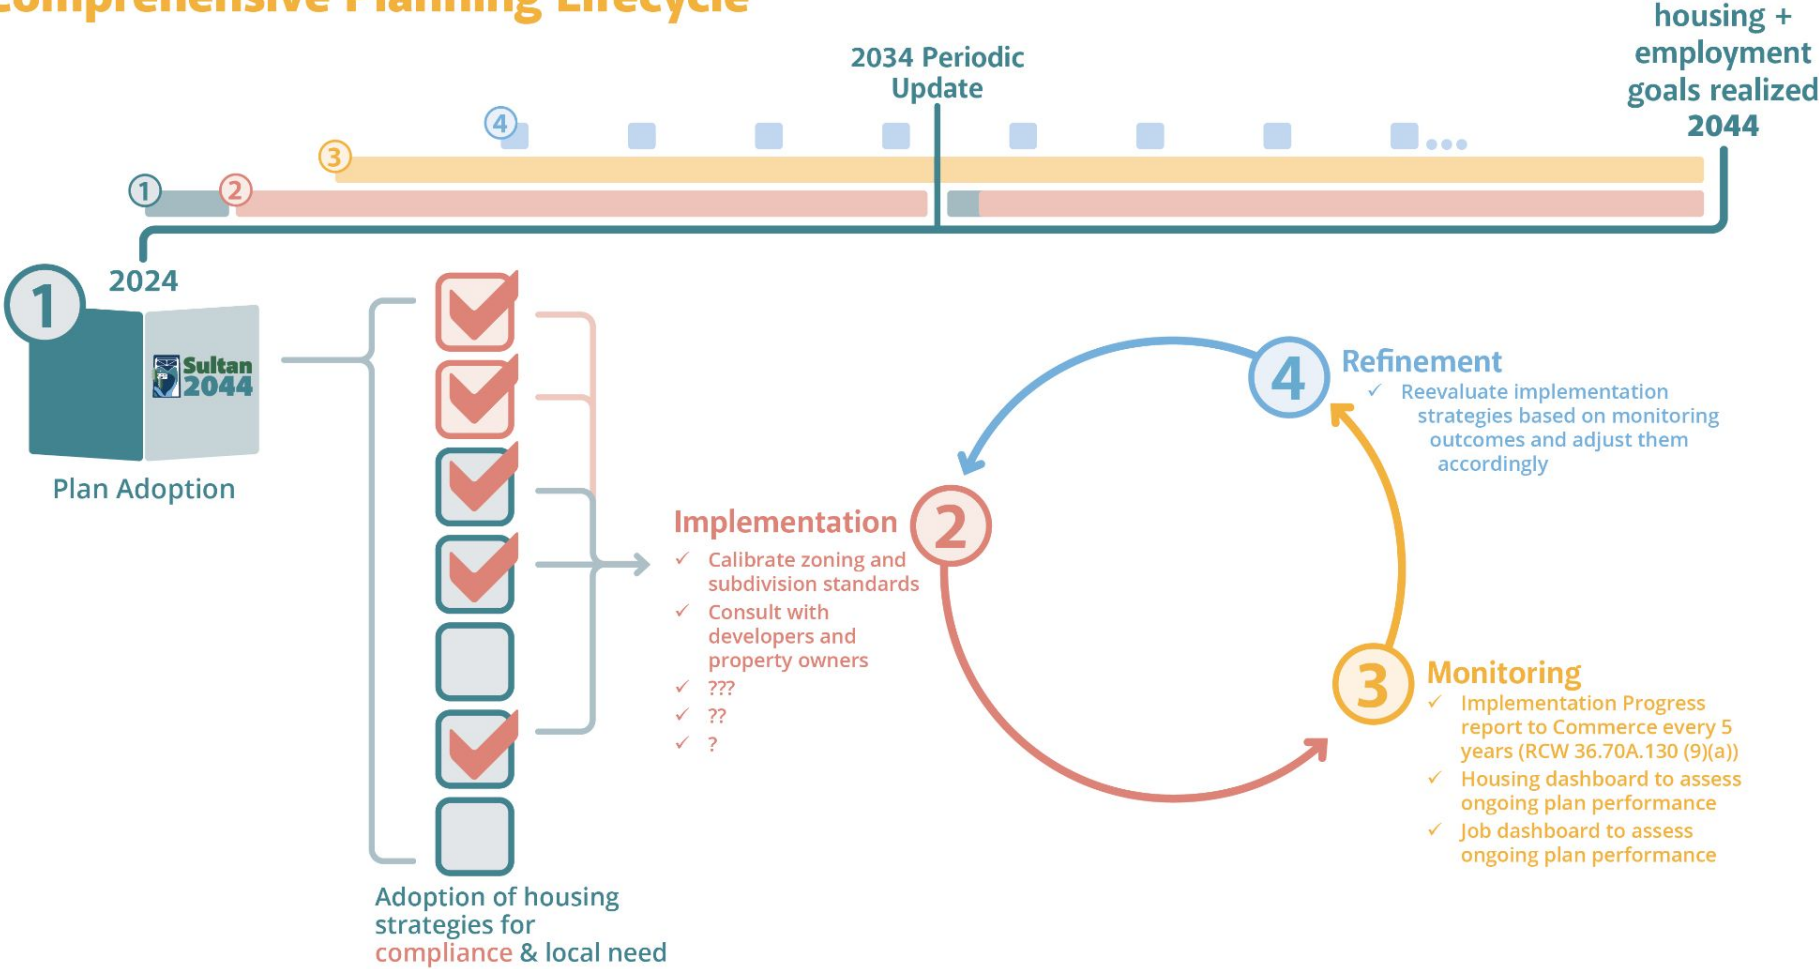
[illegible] Planning Lifecycle

2034 Periodic Update

housing + employment goals realized 2044

4

3

1 2

2024

1

Sultan 2044

Plan Adoption

Adoption of housing strategies for compliance & local need

Implementation 2
✓ Calibrate zoning and subdivision standards
✓ Consult with developers and property owners
✓ ???
✓ ??
✓ ?

4 Refinement
✓ Reevaluate implementation strategies based on monitoring outcomes and adjust them accordingly

3 Monitoring
✓ Implementation Progress report to Commerce every 5 years (RCW 36.70A.130 (9)(a))
✓ Housing dashboard to assess ongoing plan performance
✓ Job dashboard to assess ongoing plan performance